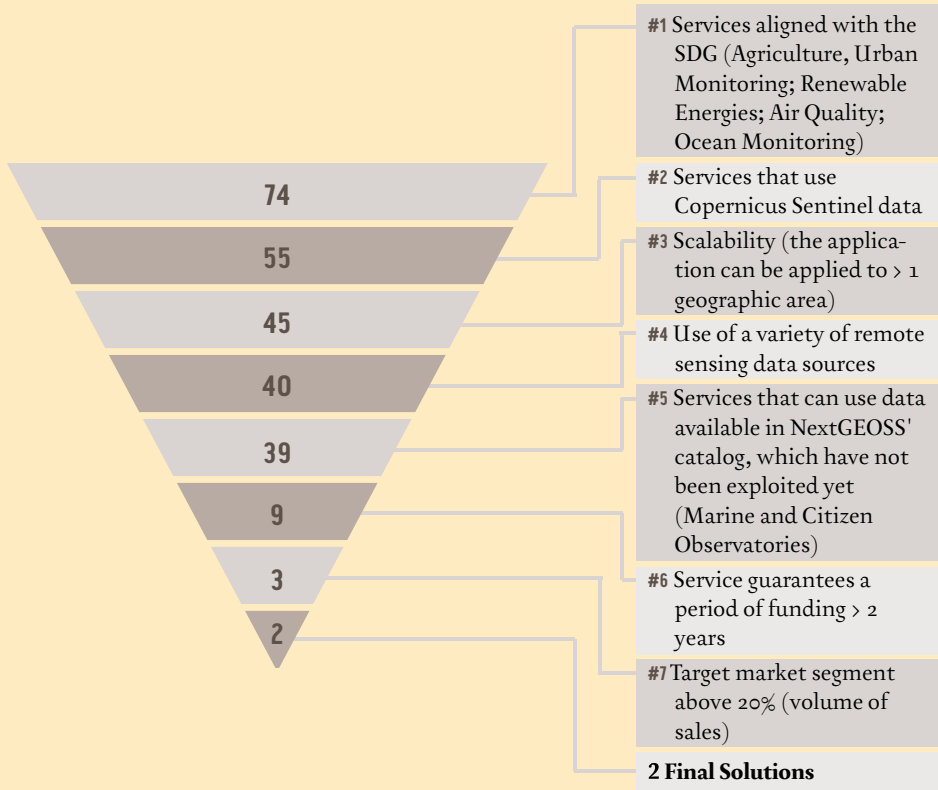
74

55

45

40

39

9

3

2

#1 Services aligned with the SDG (Agriculture, Urban Monitoring; Renewable Energies; Air Quality; Ocean Monitoring)

#2 Services that use Copernicus Sentinel data

#3 Scalability (the application can be applied to > 1 geographic area)

#4 Use of a variety of remote sensing data sources

#5 Services that can use data available in NextGEOSS' catalog, which have not been exploited yet (Marine and Citizen Observatories)

#6 Service guarantees a period of funding > 2 years

#7 Target market segment above 20% (volume of sales)

2 Final Solutions